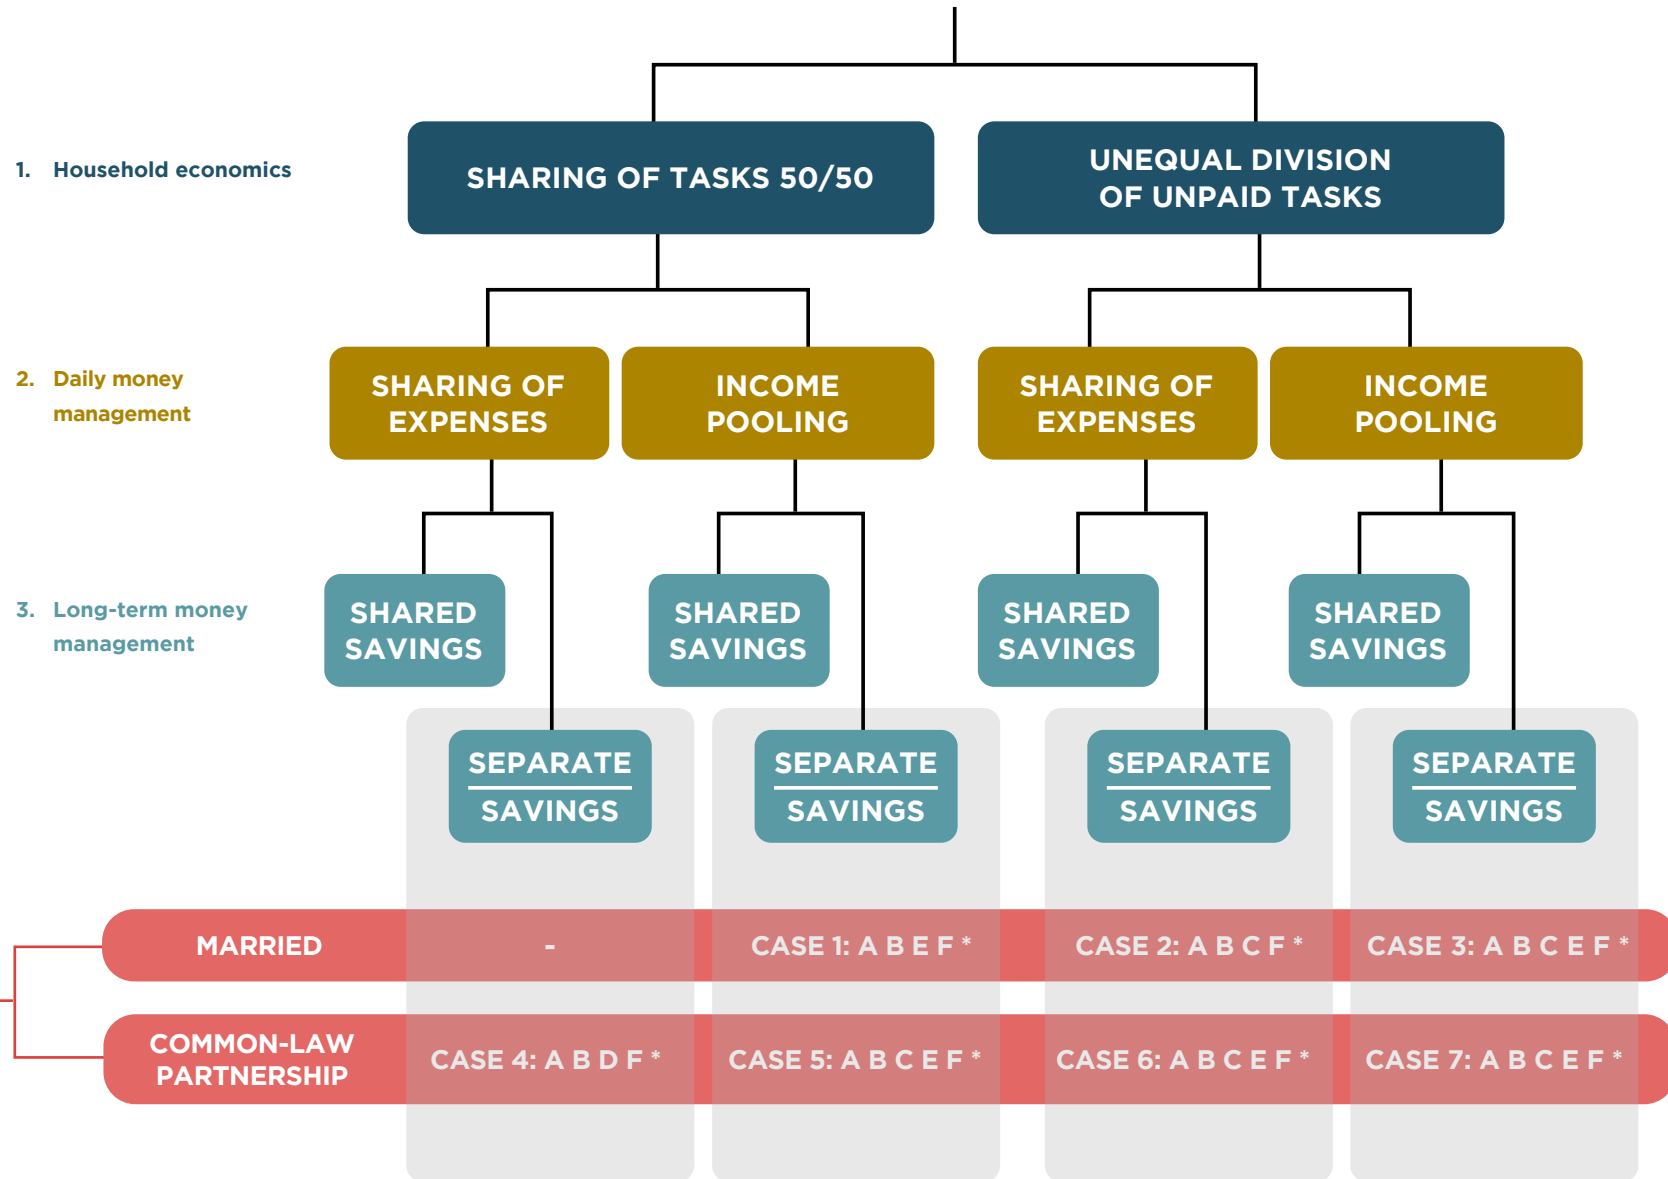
1. Household economics

SHARING OF TASKS 50/50

UNEQUAL DIVISION OF UNPAID TASKS

2. Daily money management

SHARING OF EXPENSES

INCOME POOLING

SHARING OF EXPENSES

INCOME POOLING

3. Long-term money management

SHARED SAVINGS

SHARED SAVINGS

SHARED SAVINGS

SHARED SAVINGS

SEPARATE SAVINGS

SEPARATE SAVINGS

SEPARATE SAVINGS

SEPARATE SAVINGS

MARRIED

-

CASE 1: A B E F *

CASE 2: A B C F *

CASE 3: A B C E F *

COMMON-LAW PARTNERSHIP

CASE 4: A B D F *

CASE 5: A B C E F *

CASE 6: A B C E F *

CASE 7: A B C E F *